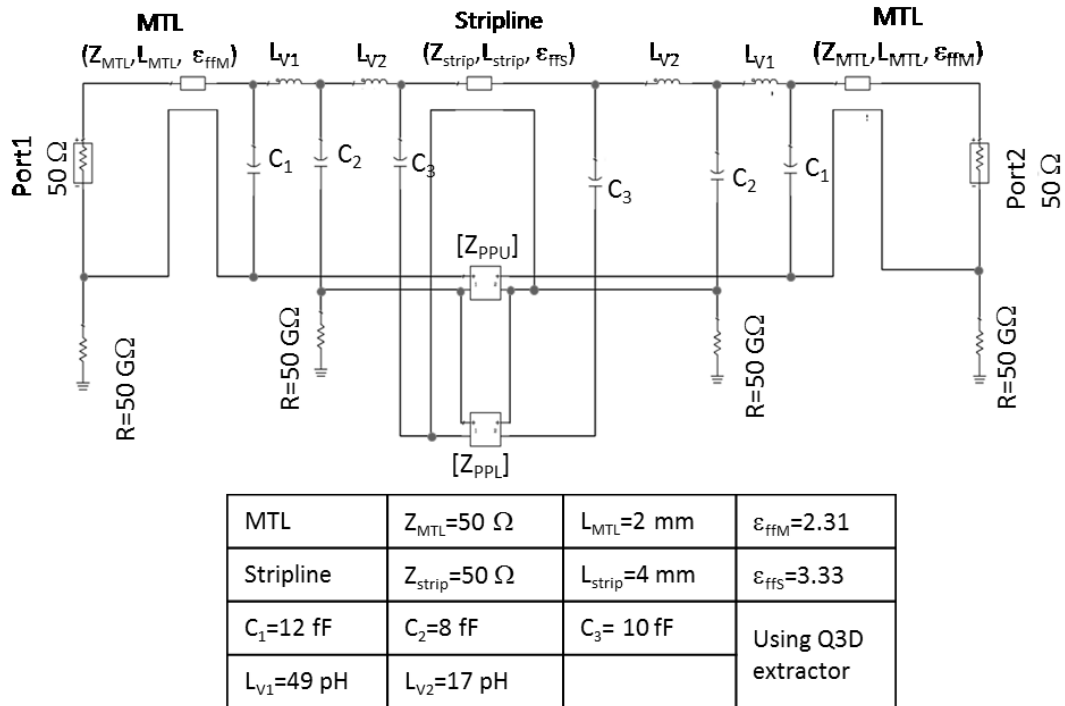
MTL
($Z_{MTL}$, $L_{MTL}$, $\varepsilon_{ffM}$)

$L_{V1}$

$L_{V2}$

Stripline
($Z_{strip}$, $L_{strip}$, $\varepsilon_{ffS}$)

$L_{V2}$

$L_{V1}$

MTL
($Z_{MTL}$, $L_{MTL}$, $\varepsilon_{ffM}$)

Port1
50 Ω

$C_1$

$C_2$

$C_3$

$C_3$

$C_2$

$C_1$

Port2
50 Ω

[$Z_{PPU}$]

R=50 GΩ

R=50 GΩ

R=50 GΩ

R=50 GΩ

[$Z_{PPL}$]

| MTL | $Z_{MTL}$=50 Ω | $L_{MTL}$=2 mm | $\varepsilon_{ffM}$=2.31 |
|---|---|---|---|
| Stripline | $Z_{strip}$=50 Ω | $L_{strip}$=4 mm | $\varepsilon_{ffS}$=3.33 |
| $C_1$=12 fF | $C_2$=8 fF | $C_3$= 10 fF | Using Q3D extractor |
| $L_{V1}$=49 pH | $L_{V2}$=17 pH | | |